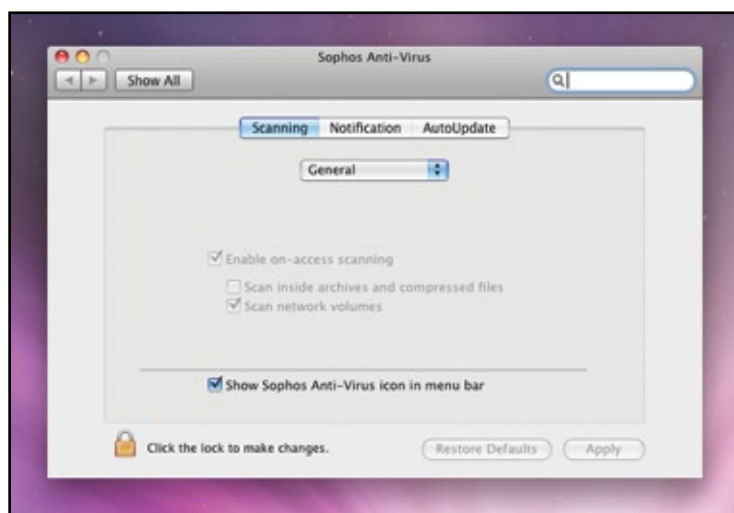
Sophos Anti-Virus

Show All

Scanning Notification AutoUpdate

General

Enable on-access scanning

Scan inside archives and compressed files

Scan network volumes

Show Sophos Anti-Virus icon in menu bar

Click the lock to make changes.

Restore Defaults

Apply